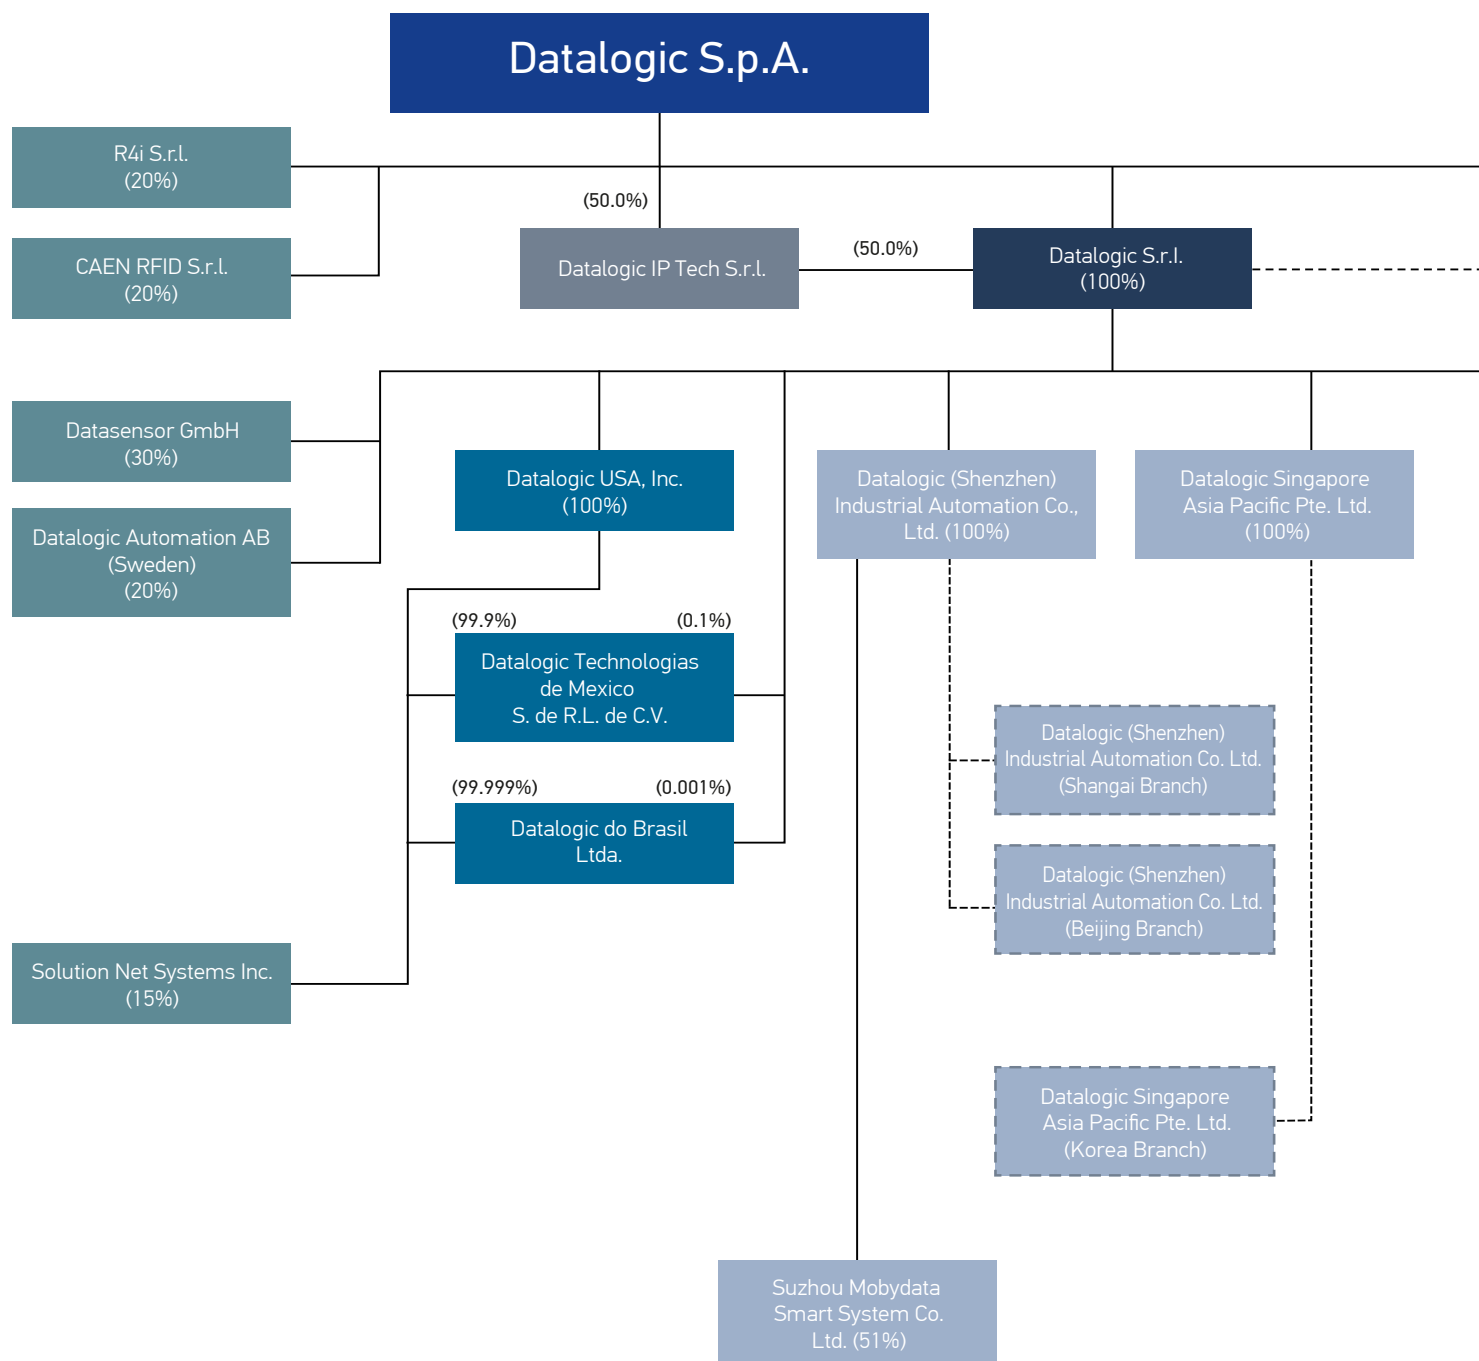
Datalogic S.p.A.

R4i S.r.l. (20%)

CAEN RFID S.r.l. (20%)

(50.0%)

Datalogic IP Tech S.r.l.

(50.0%)

Datalogic S.r.l. (100%)

Datasensor GmbH (30%)

Datalogic Automation AB (Sweden) (20%)

Datalogic USA, Inc. (100%)

Datalogic (Shenzhen) Industrial Automation Co., Ltd. (100%)

Datalogic Singapore Asia Pacific Pte. Ltd. (100%)

(99.9%)

(0.1%)

Datalogic Technologias de Mexico S. de R.L. de C.V.

(99.999%)

(0.001%)

Datalogic do Brasil Ltda.

Datalogic (Shenzhen) Industrial Automation Co. Ltd. (Shangai Branch)

Datalogic (Shenzhen) Industrial Automation Co. Ltd. (Beijing Branch)

Solution Net Systems Inc. (15%)

Datalogic Singapore Asia Pacific Pte. Ltd. (Korea Branch)

Suzhou Mobydata Smart System Co. Ltd. (51%)